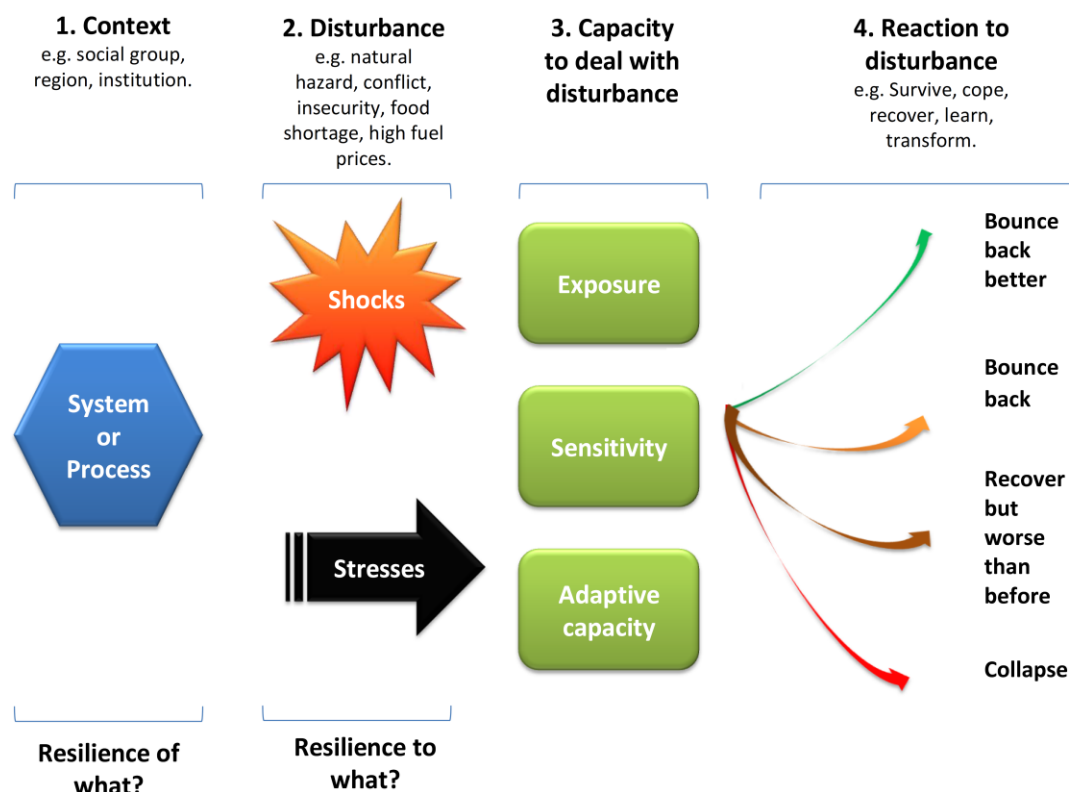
1. Context
e.g. social group, region, institution.

2. Disturbance
e.g. natural hazard, conflict, insecurity, food shortage, high fuel prices.

3. Capacity to deal with disturbance

4. Reaction to disturbance
e.g. Survive, cope, recover, learn, transform.

System or Process

Shocks

Stresses

Exposure

Sensitivity

Adaptive capacity

Bounce back better

Bounce back

Recover but worse than before

Collapse

Resilience of what?

Resilience to what?